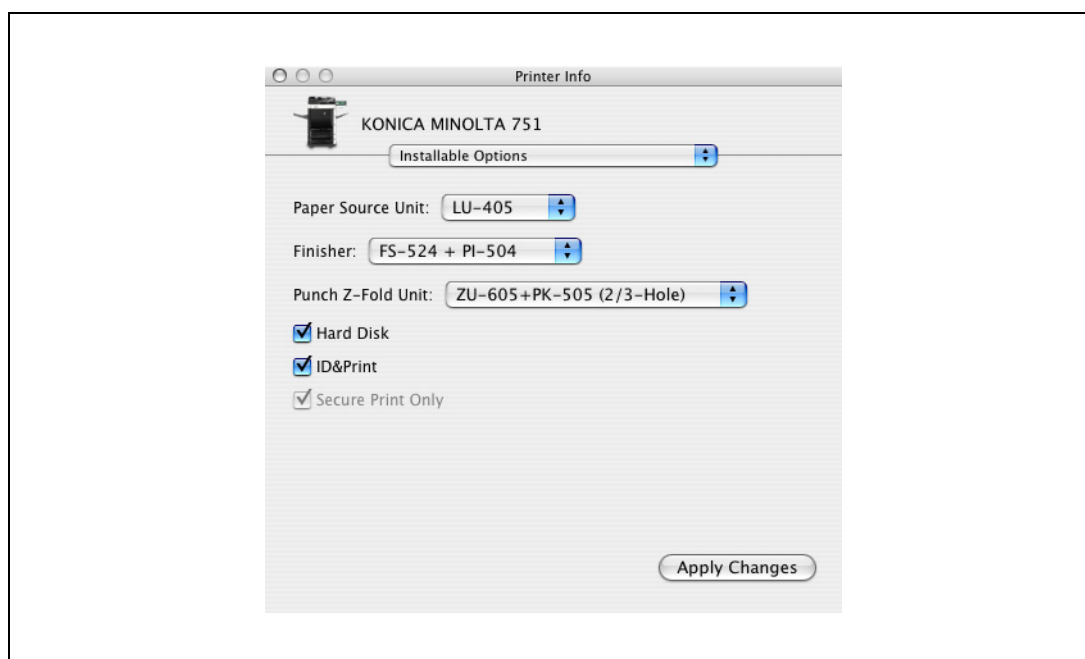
Printer Info

KONICA MINOLTA 751

Installable Options

Paper Source Unit: LU-405

Finisher: FS-524 + PI-504

Punch Z-Fold Unit: ZU-605+PK-505 (2/3-Hole)

Hard Disk

ID&Print

Secure Print Only

Apply Changes